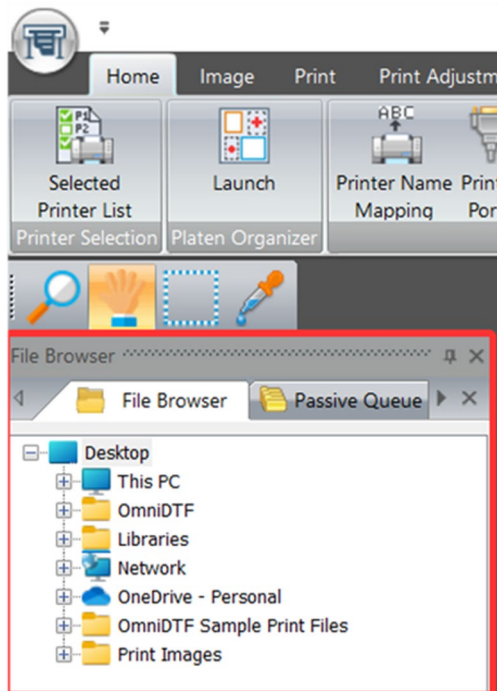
Home
Image
Print
Print Adjustm

P1
P2
Selected Printer List
Printer Selection

Launch
Platen Organizer

ABC
Printer Name Mapping

Print
Por

File Browser
File Browser
Passive Queue

Desktop
This PC
OmniDTF
Libraries
Network
OneDrive - Personal
OmniDTF Sample Print Files
Print Images